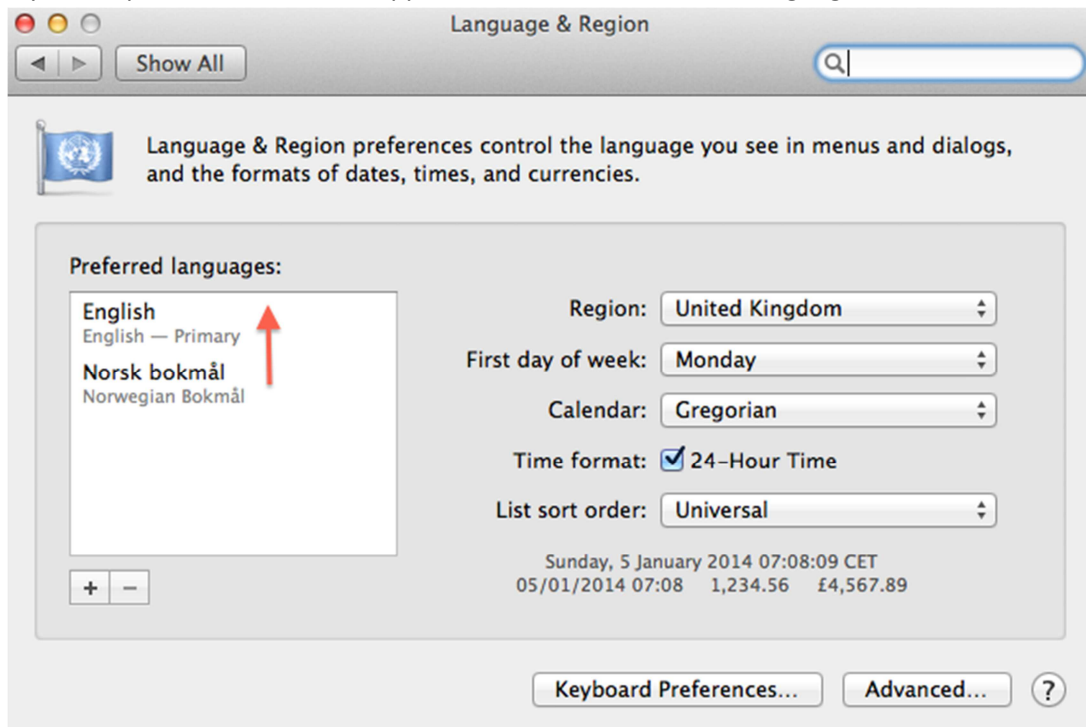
Language & Region

Show All

Language & Region preferences control the language you see in menus and dialogs, and the formats of dates, times, and currencies.

Preferred languages:

English
English — Primary
Norsk bokmål
Norwegian Bokmål

+ −

Region: United Kingdom

First day of week: Monday

Calendar: Gregorian

Time format: 24-Hour Time

List sort order: Universal

Sunday, 5 January 2014 07:08:09 CET
05/01/2014 07:08 1,234.56 £4,567.89

Keyboard Preferences...

Advanced...

?